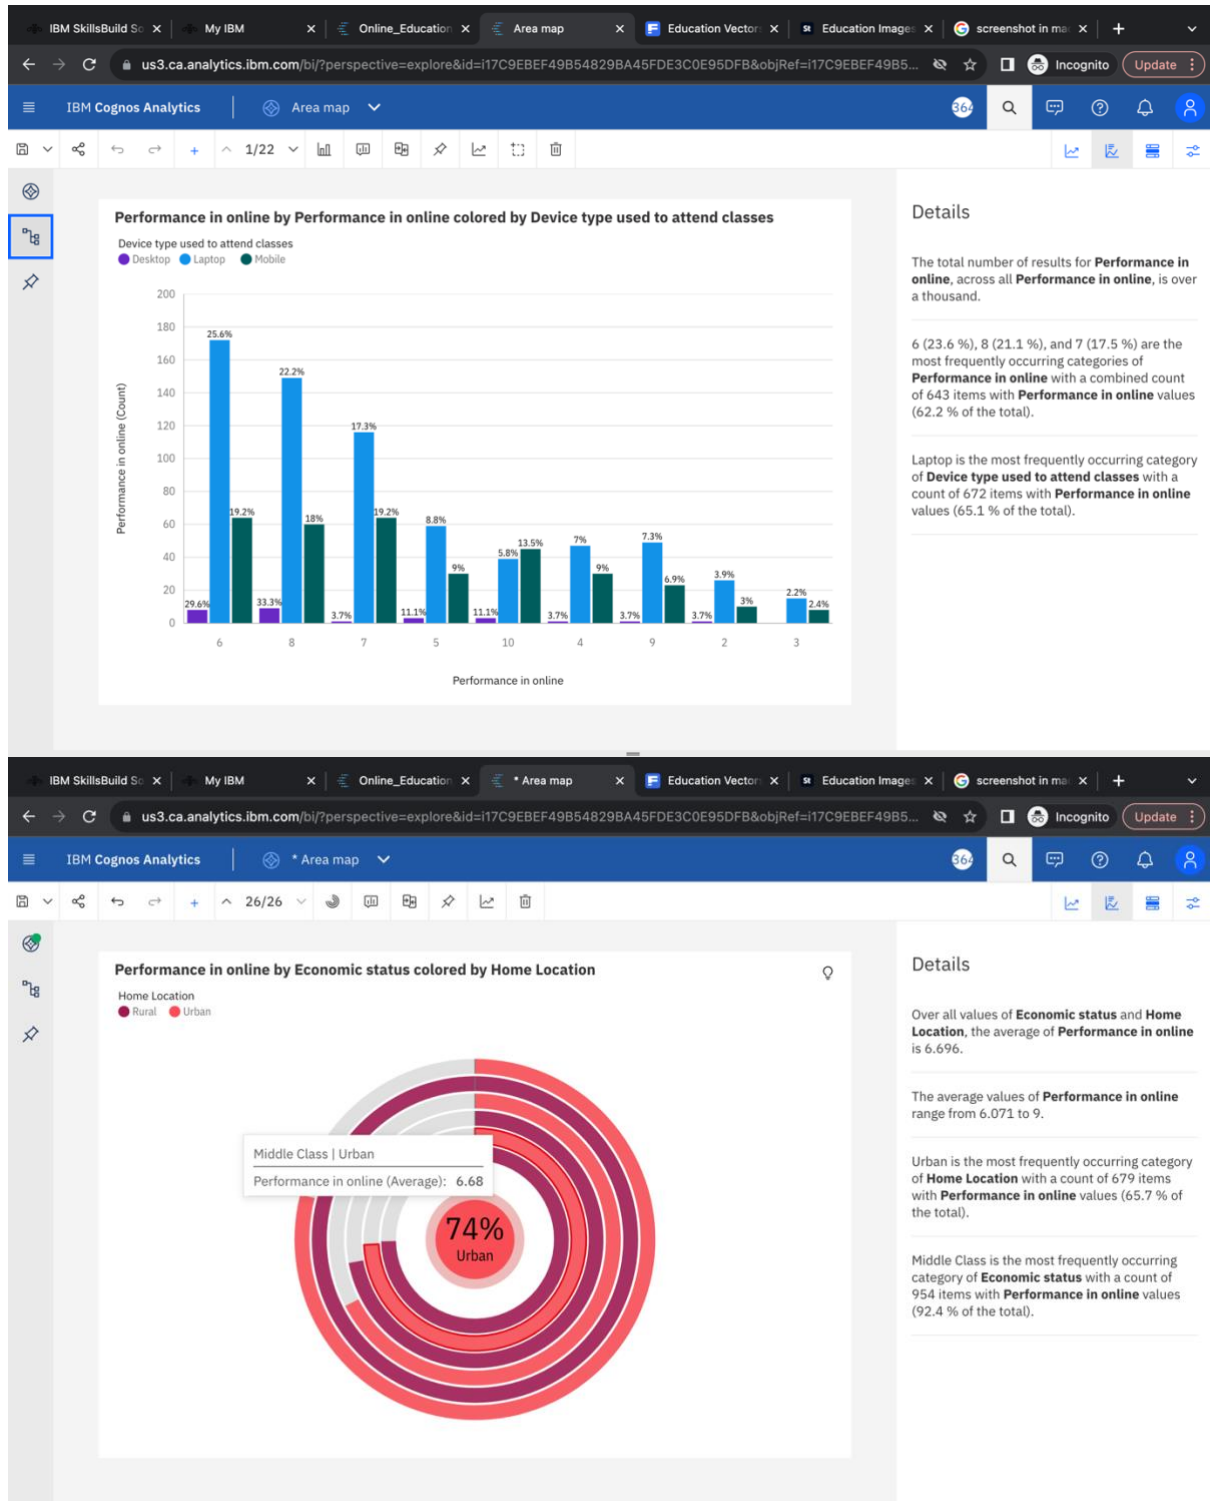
IBM SkillsBuild Sc × | My IBM × | Online_Education × | Area map × | Education Vector × | Education Images × | screenshot in ma × | +

us3.ca.analytics.ibm.com/bi/?perspective=explore&id=i17C9EBEF49B54829BA45FDE3C0E95DFB&objRef=i17C9EBEF49B5... Incognito Update

IBM Cognos Analytics | Area map

1/22

Performance in online by Performance in online colored by Device type used to attend classes

Device type used to attend classes
Desktop Laptop Mobile

Performance in online (Count)

200
180
160
140
120
100
80
60
40
20
0

25.6%
22.2%
17.3%
19.2%
18%
19.2%
8.8%
9%
5.8%
13.5%
7%
9%
7.3%
6.9%
3.9%
3%
2.2%
2.4%
29.6%
33.3%
3.7%
11.1%
11.1%
3.7%
3.7%
3.7%

6 8 7 5 10 4 9 2 3

Performance in online

Details

The total number of results for **Performance in online**, across all **Performance in online**, is over a thousand.

6 (23.6 %), 8 (21.1 %), and 7 (17.5 %) are the most frequently occurring categories of **Performance in online** with a combined count of 643 items with **Performance in online** values (62.2 % of the total).

Laptop is the most frequently occurring category of **Device type used to attend classes** with a count of 672 items with **Performance in online** values (65.1 % of the total).

IBM SkillsBuild Sc × | My IBM × | Online_Education × | * Area map × | Education Vector × | Education Images × | screenshot in ma × | +

us3.ca.analytics.ibm.com/bi/?perspective=explore&id=i17C9EBEF49B54829BA45FDE3C0E95DFB&objRef=i17C9EBEF49B5... Incognito Update

IBM Cognos Analytics | * Area map

26/26

Performance in online by Economic status colored by Home Location

Home Location
Rural Urban

Middle Class | Urban
Performance in online (Average): 6.68

74%
Urban

Details

Over all values of **Economic status** and **Home Location**, the average of **Performance in online** is 6.696.

The average values of **Performance in online** range from 6.071 to 9.

Urban is the most frequently occurring category of **Home Location** with a count of 679 items with **Performance in online** values (65.7 % of the total).

Middle Class is the most frequently occurring category of **Economic status** with a count of 954 items with **Performance in online** values (92.4 % of the total).